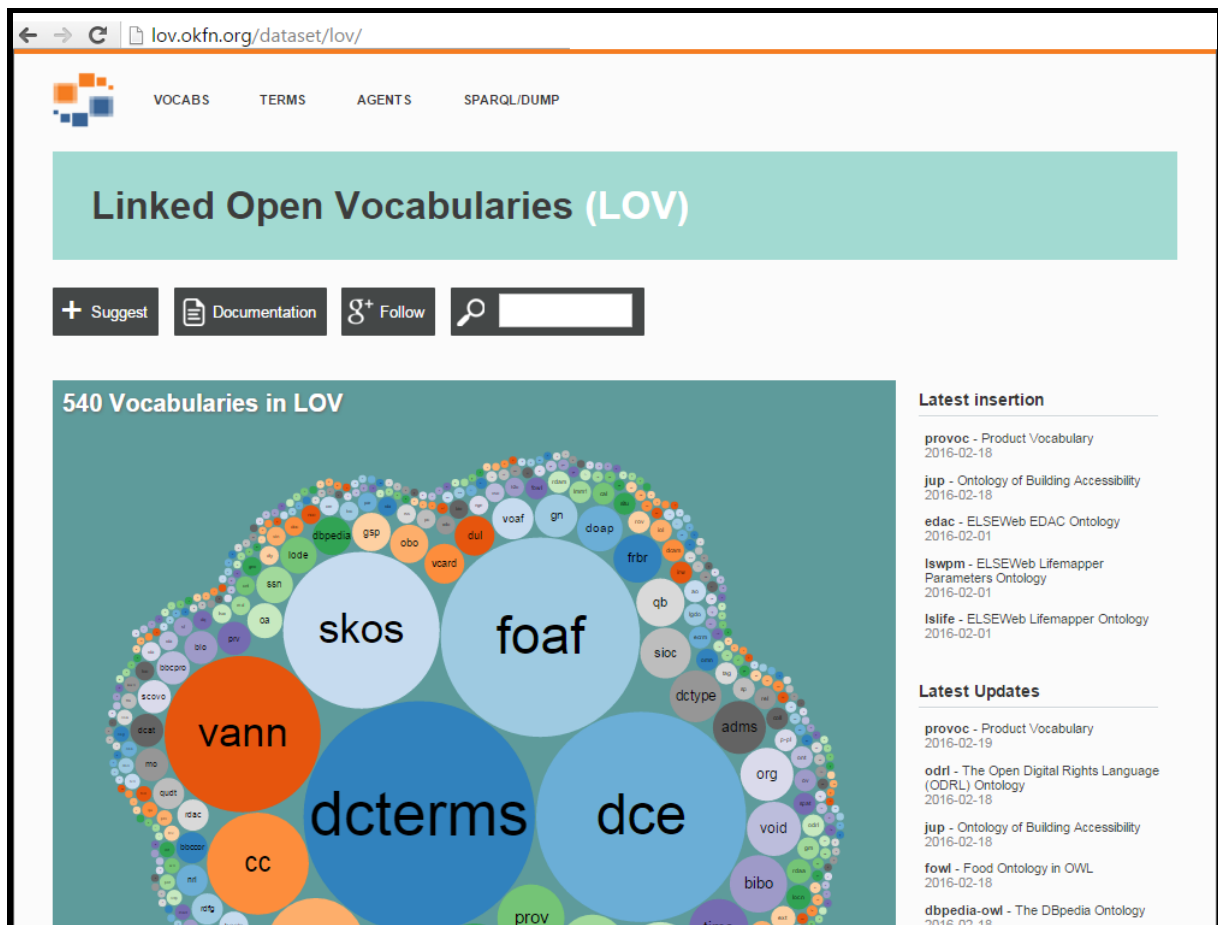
lov.okfn.org/dataset/lov/

VOCABS TERMS AGENTS SPARQL/DUMP

Linked Open Vocabularies (LOV)

Suggest Documentation Follow

540 Vocabularies in LOV

dcterms dce foaf skos vann cc prov bibo void org adms dctype sioc qb frbr doap gn voaf dul vcard obo gsp dbpedia lode ssn oa prv bio bbcpro scovo dcat mo qudt rdac bbccor nrl rdfg

Latest insertion

provoc - Product Vocabulary
2016-02-18

jup - Ontology of Building Accessibility
2016-02-18

edac - ELSEWeb EDAC Ontology
2016-02-01

lswpm - ELSEWeb Lifemapper Parameters Ontology
2016-02-01

lslife - ELSEWeb Lifemapper Ontology
2016-02-01

Latest Updates

provoc - Product Vocabulary
2016-02-19

odrl - The Open Digital Rights Language (ODRL) Ontology
2016-02-18

jup - Ontology of Building Accessibility
2016-02-18

fowl - Food Ontology in OWL
2016-02-18

dbpedia-owl - The DBpedia Ontology
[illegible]